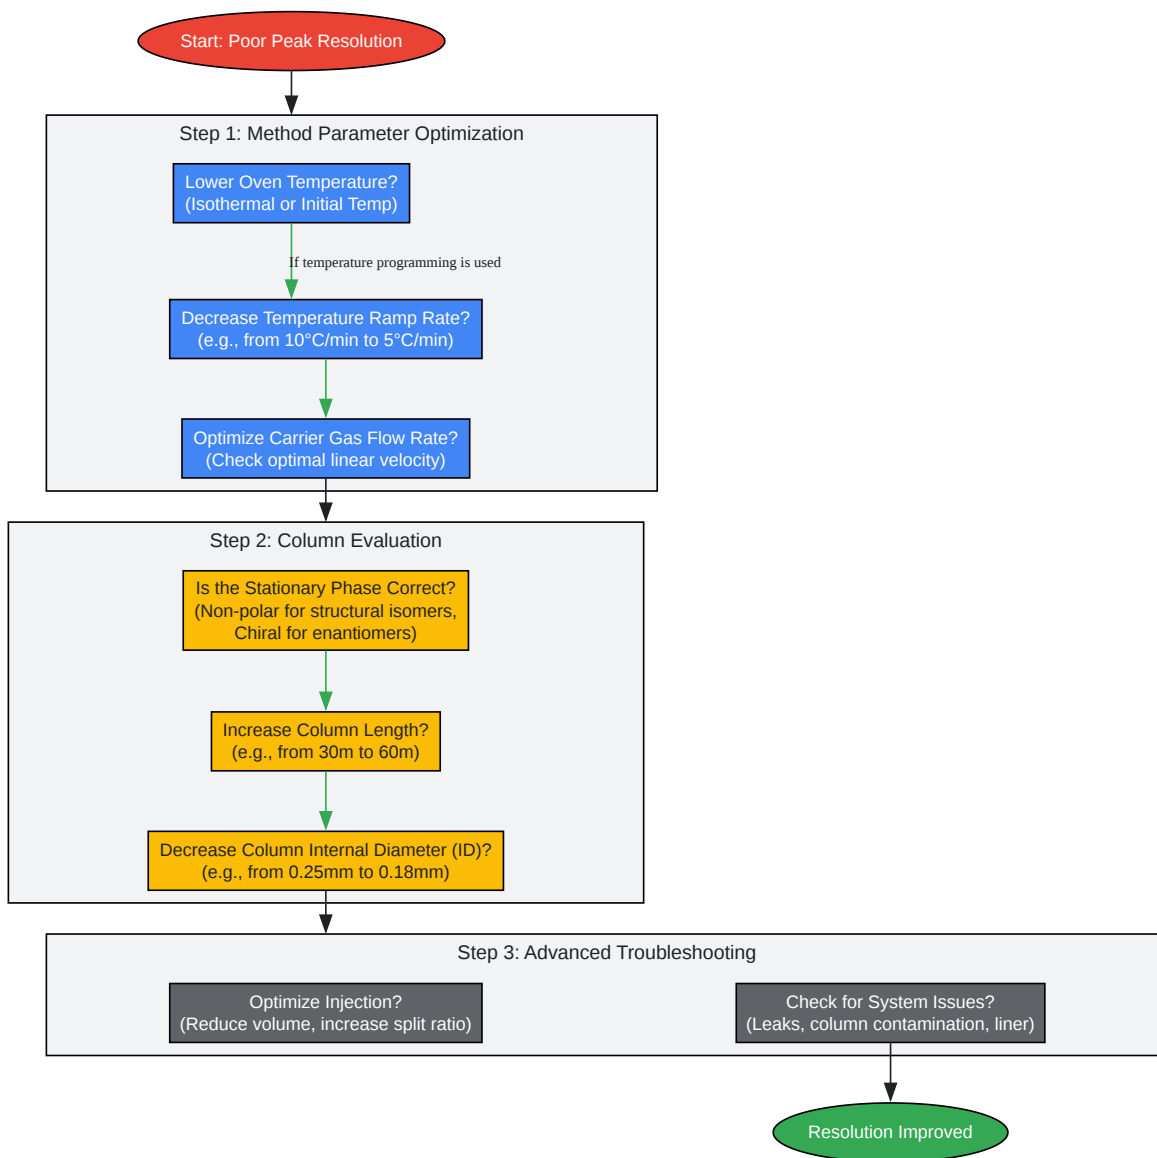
Start: Poor Peak Resolution

Step 1: Method Parameter Optimization

Lower Oven Temperature?
(Isothermal or Initial Temp)

If temperature programming is used

Decrease Temperature Ramp Rate?
(e.g., from 10°C/min to 5°C/min)

Optimize Carrier Gas Flow Rate?
(Check optimal linear velocity)

Step 2: Column Evaluation

Is the Stationary Phase Correct?
(Non-polar for structural isomers, Chiral for enantiomers)

Increase Column Length?
(e.g., from 30m to 60m)

Decrease Column Internal Diameter (ID)?
(e.g., from 0.25mm to 0.18mm)

Step 3: Advanced Troubleshooting

Optimize Injection?
(Reduce volume, increase split ratio)

Check for System Issues?
(Leaks, column contamination, liner)

Resolution Improved